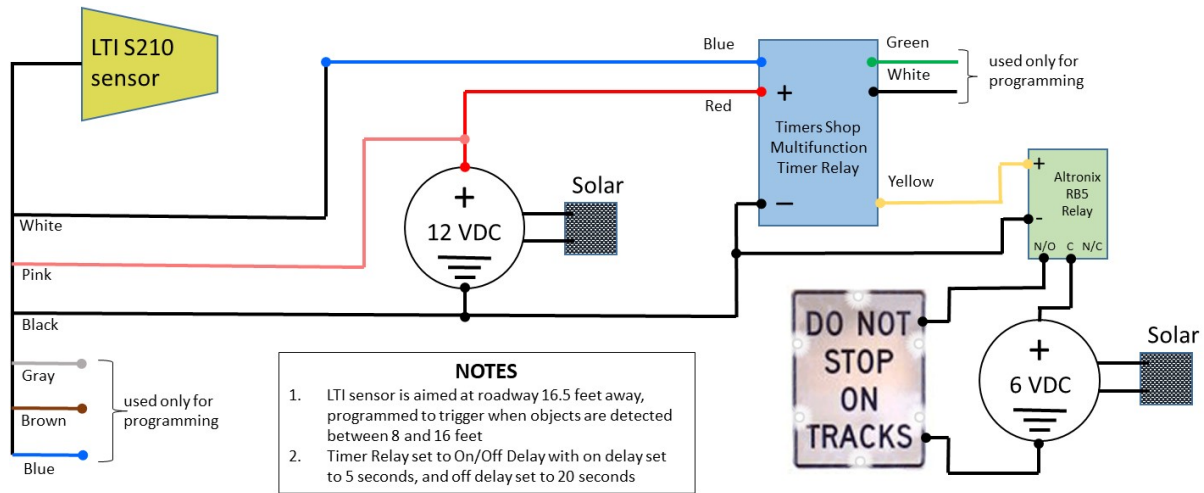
LTI S210 sensor

Blue

Red

+

Timers Shop Multifunction Timer Relay

−

Green

White

used only for programming

Yellow

+

Altronix RB5 Relay

-

N/O C N/C

+

12 VDC

Solar

White

Pink

Black

Gray

Brown

Blue

used only for programming

NOTES

1. LTI sensor is aimed at roadway 16.5 feet away, programmed to trigger when objects are detected between 8 and 16 feet

2. Timer Relay set to On/Off Delay with on delay set to 5 seconds, and off delay set to 20 seconds

DO NOT STOP ON TRACKS

+

6 VDC

Solar